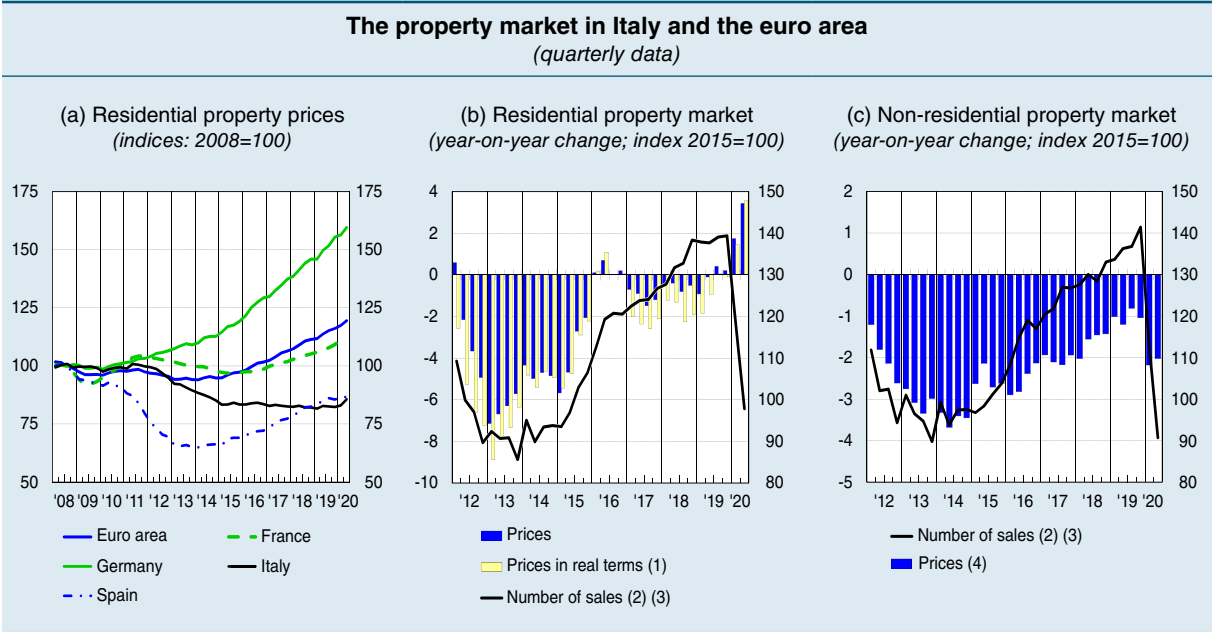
The property market in Italy and the euro area
(quarterly data)

(a) Residential property prices
(indices: 2008=100)

175
150
125
100
75
50

175
150
125
100
75
50

'08 '09 '10 '11 '12 '13 '14 '15 '16 '17 '18 '19 '20

Euro area
France
Germany
Italy
Spain

(b) Residential property market
(year-on-year change; index 2015=100)

4
2
0
-2
-4
-6
-8
-10

150
140
130
120
110
100
90
80

'12 '13 '14 '15 '16 '17 '18 '19 '20

Prices
Prices in real terms (1)
Number of sales (2) (3)

(c) Non-residential property market
(year-on-year change; index 2015=100)

2
1
0
-1
-2
-3
-4
-5

150
140
130
120
110
100
90
80

'12 '13 '14 '15 '16 '17 '18 '19 '20

Number of sales (2) (3)
Prices (4)